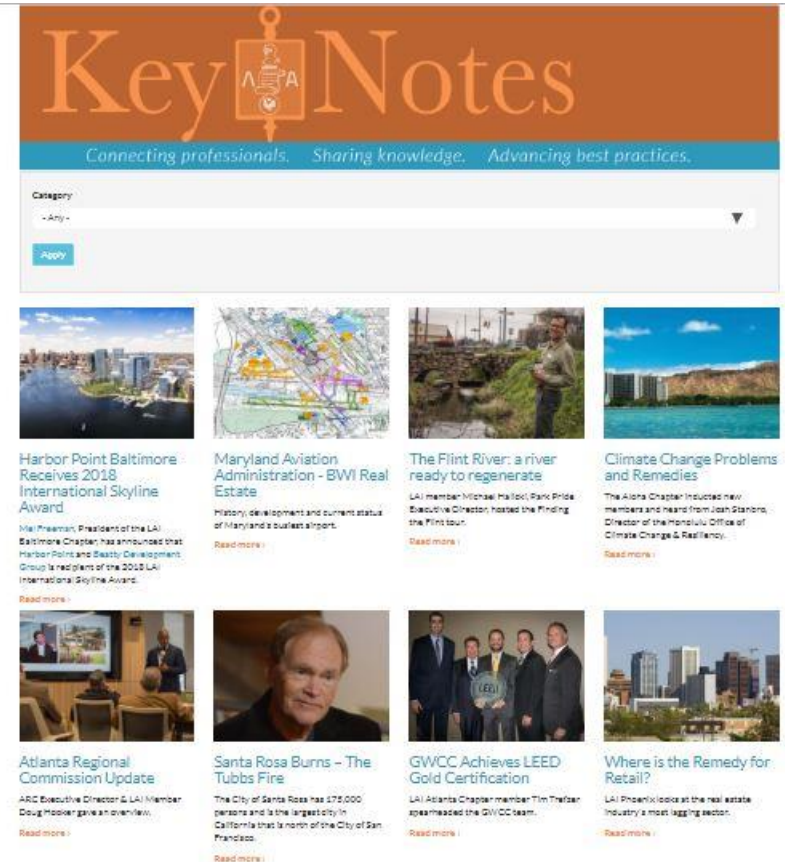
Key ΛΣΑ Notes

Connecting professionals. Sharing knowledge. Advancing best practices.

Category

- Any -

Apply

Harbor Point Baltimore Receives 2018 International Skyline Award

Mel Freeman, President of the LAI Baltimore Chapter, has announced that Harbor Point and Beatty Development Group is recipient of the 2018 LAI International Skyline Award.

Read more ›

Maryland Aviation Administration - BWI Real Estate

History, development and current status of Maryland's busiest airport.

Read more ›

The Flint River: a river ready to regenerate

LAI member Michael Halicki, Park Pride Executive Director, hosted the Finding the Flint tour.

Read more ›

Climate Change Problems and Remedies

The Aloha Chapter inducted new members and heard from Josh Stanbro, Director of the Honolulu Office of Climate Change & Resiliency.

Read more ›

Atlanta Regional Commission Update

ARC Executive Director & LAI Member Doug Hooker gave an overview.

Read more ›

Santa Rosa Burns – The Tubbs Fire

The City of Santa Rosa has 175,000 persons and is the largest city in California that is north of the City of San Francisco.

Read more ›

GWCC Achieves LEED Gold Certification

LAI Atlanta Chapter member Tim Trefzer spearheaded the GWCC team.

Read more ›

Where is the Remedy for Retail?

LAI Phoenix looks at the real estate industry's most lagging sector.

Read more ›